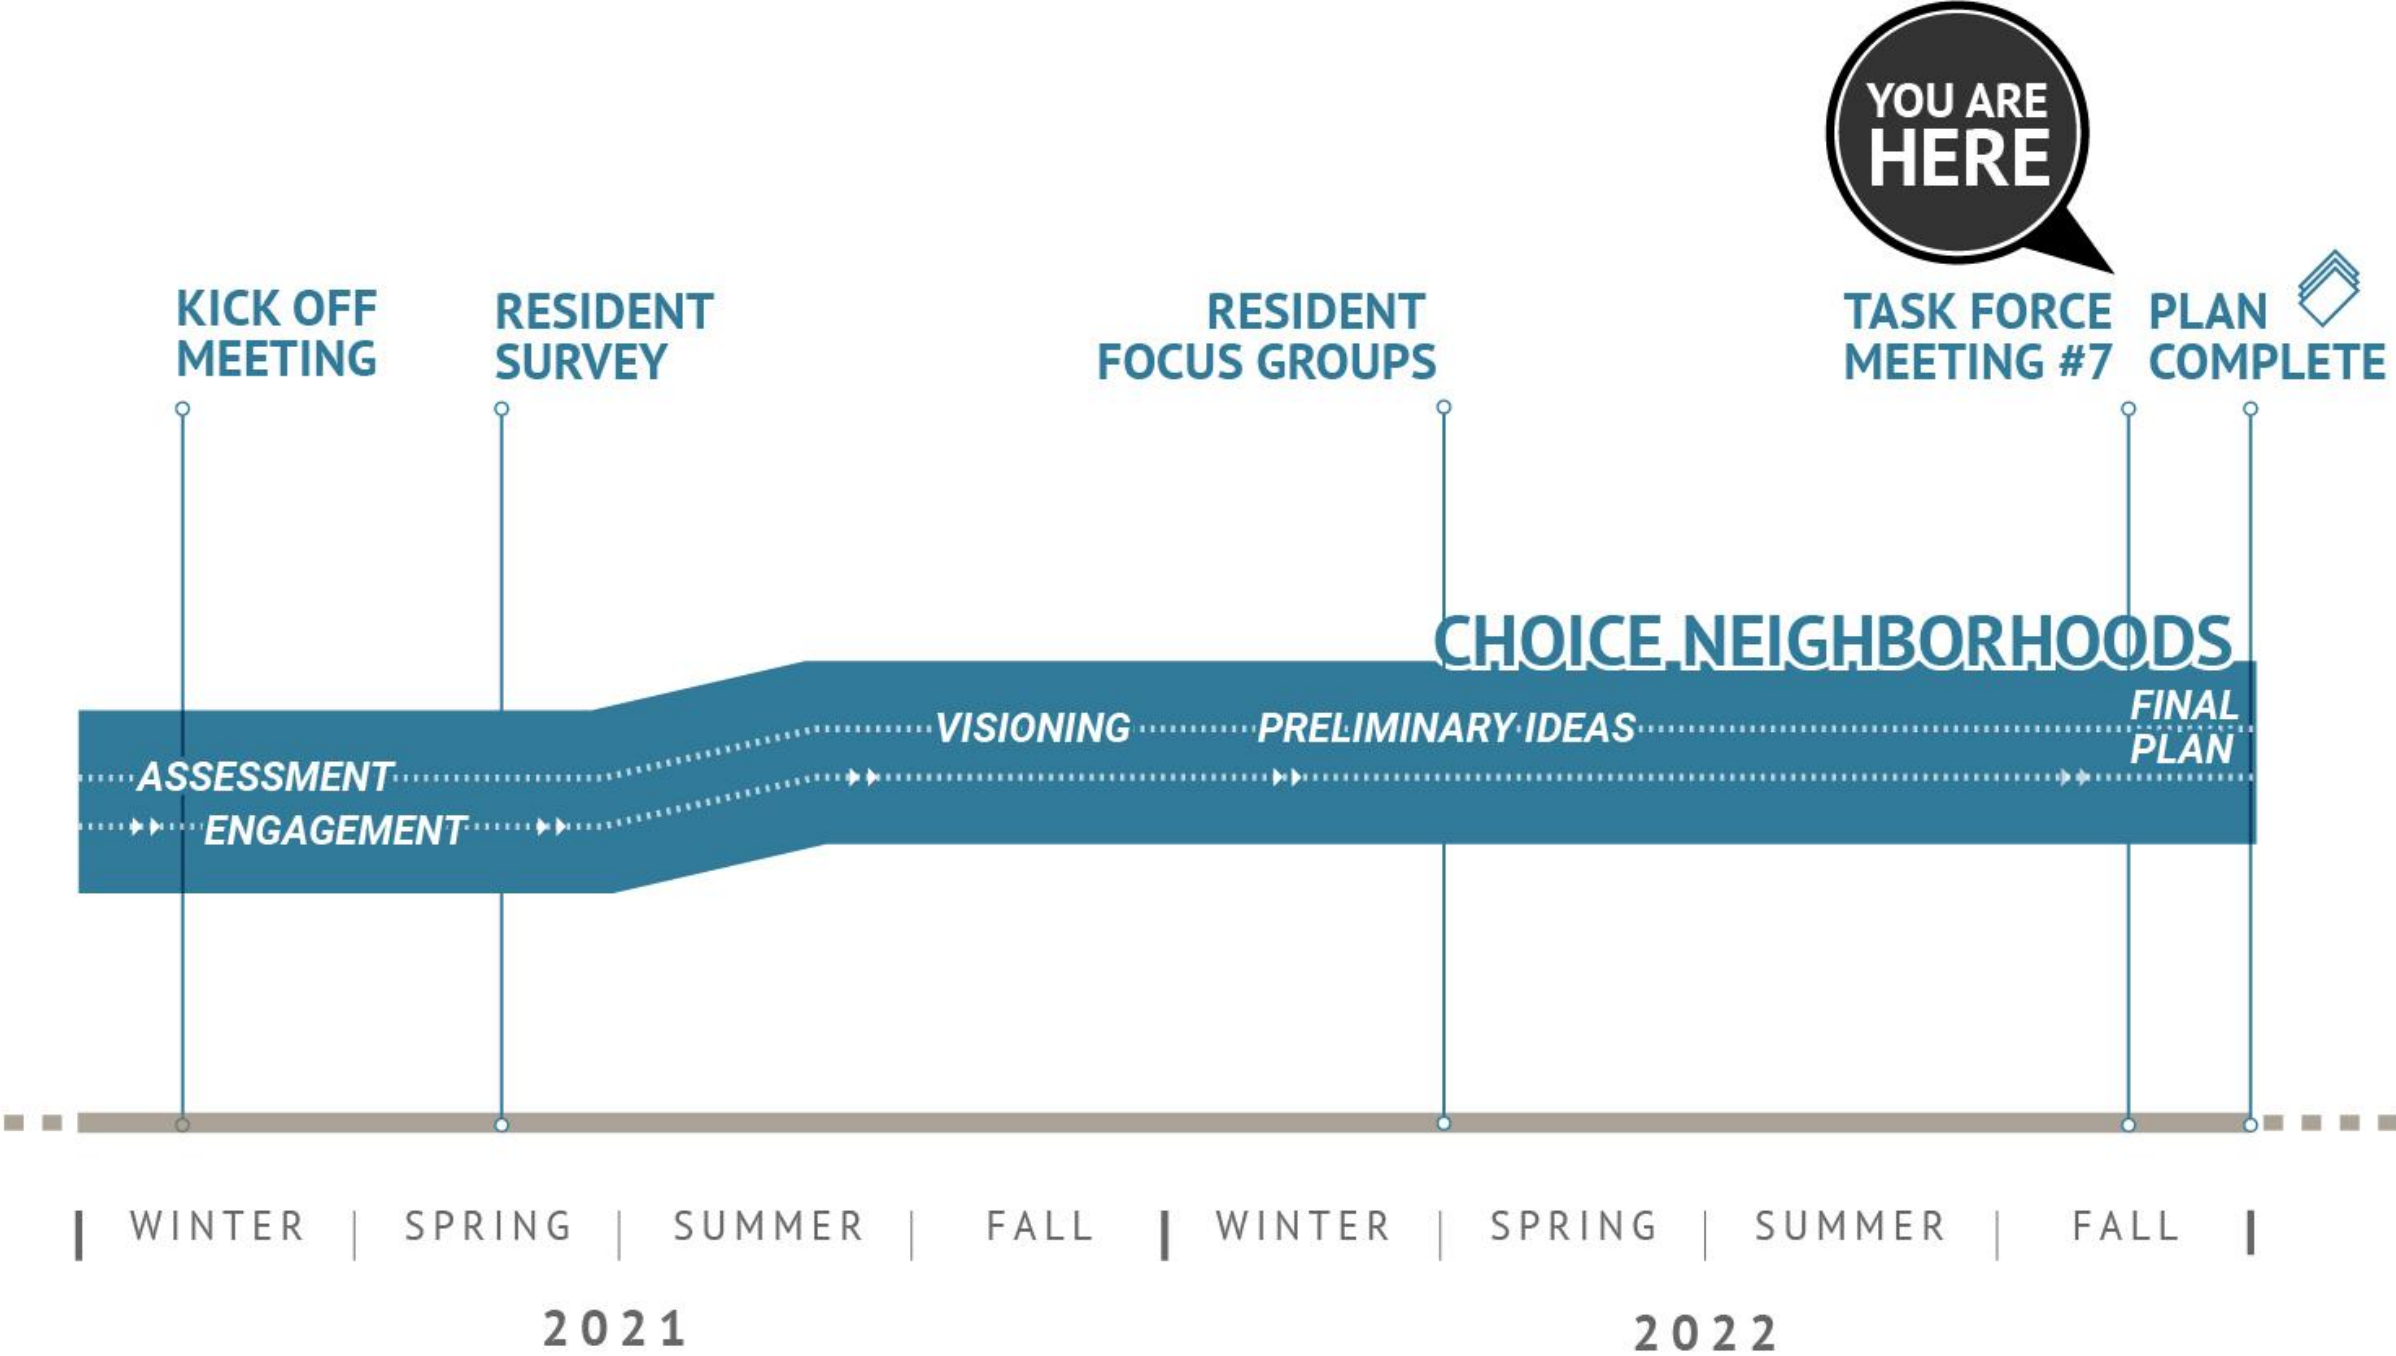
YOU ARE HERE

KICK OFF MEETING

RESIDENT SURVEY

RESIDENT FOCUS GROUPS

TASK FORCE MEETING #7

PLAN COMPLETE

CHOICE NEIGHBORHOODS

ASSESSMENT

ENGAGEMENT

VISIONING

PRELIMINARY IDEAS

FINAL PLAN

WINTER | SPRING | SUMMER | FALL | WINTER | SPRING | SUMMER | FALL

2021

2022